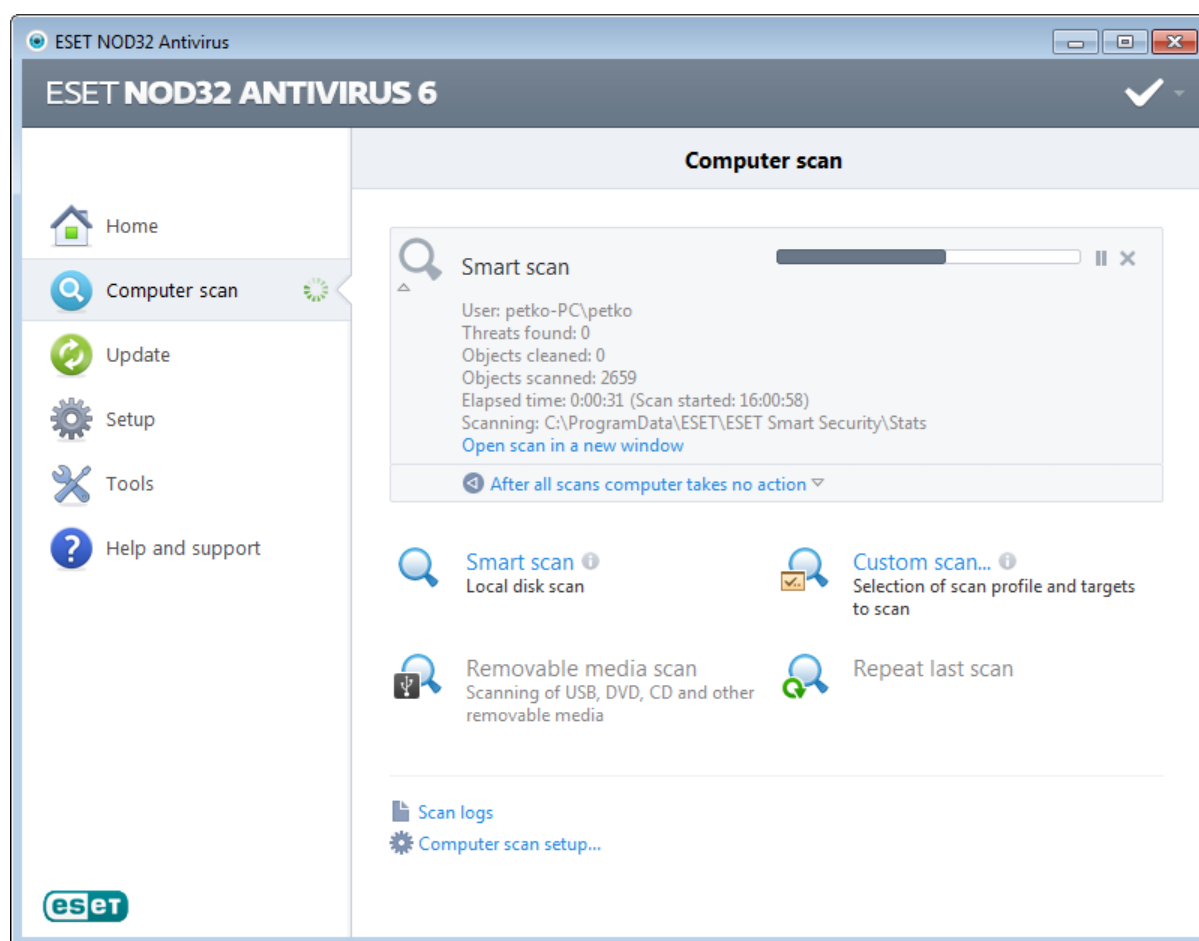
ESET NOD32 Antivirus

ESET NOD32 ANTIVIRUS 6

Home
Computer scan
Update
Setup
Tools
Help and support

eset

Computer scan

Smart scan

User: petko-PC\petko
Threats found: 0
Objects cleaned: 0
Objects scanned: 2659
Elapsed time: 0:00:31 (Scan started: 16:00:58)
Scanning: C:\ProgramData\ESET\ESET Smart Security\Stats
Open scan in a new window

After all scans computer takes no action

Smart scan
Local disk scan

Custom scan...
Selection of scan profile and targets to scan

Removable media scan
Scanning of USB, DVD, CD and other removable media

Repeat last scan

Scan logs
Computer scan setup...